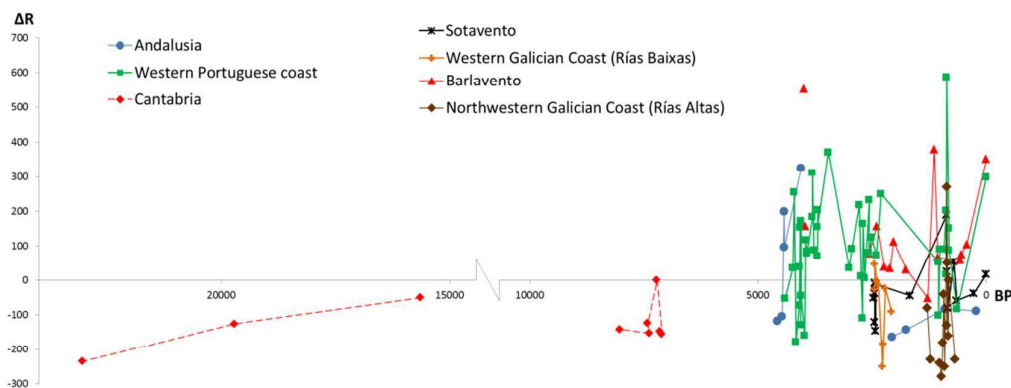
ΔR

700

600

500

400

300

200

100

0

-100

-200

-300

Andalusia

Western Portuguese coast

Cantabria

Sotavento

Western Galician Coast (Rías Baixas)

Barlavento

Northwestern Galician Coast (Rías Altas)

20000

15000

10000

5000

0

BP